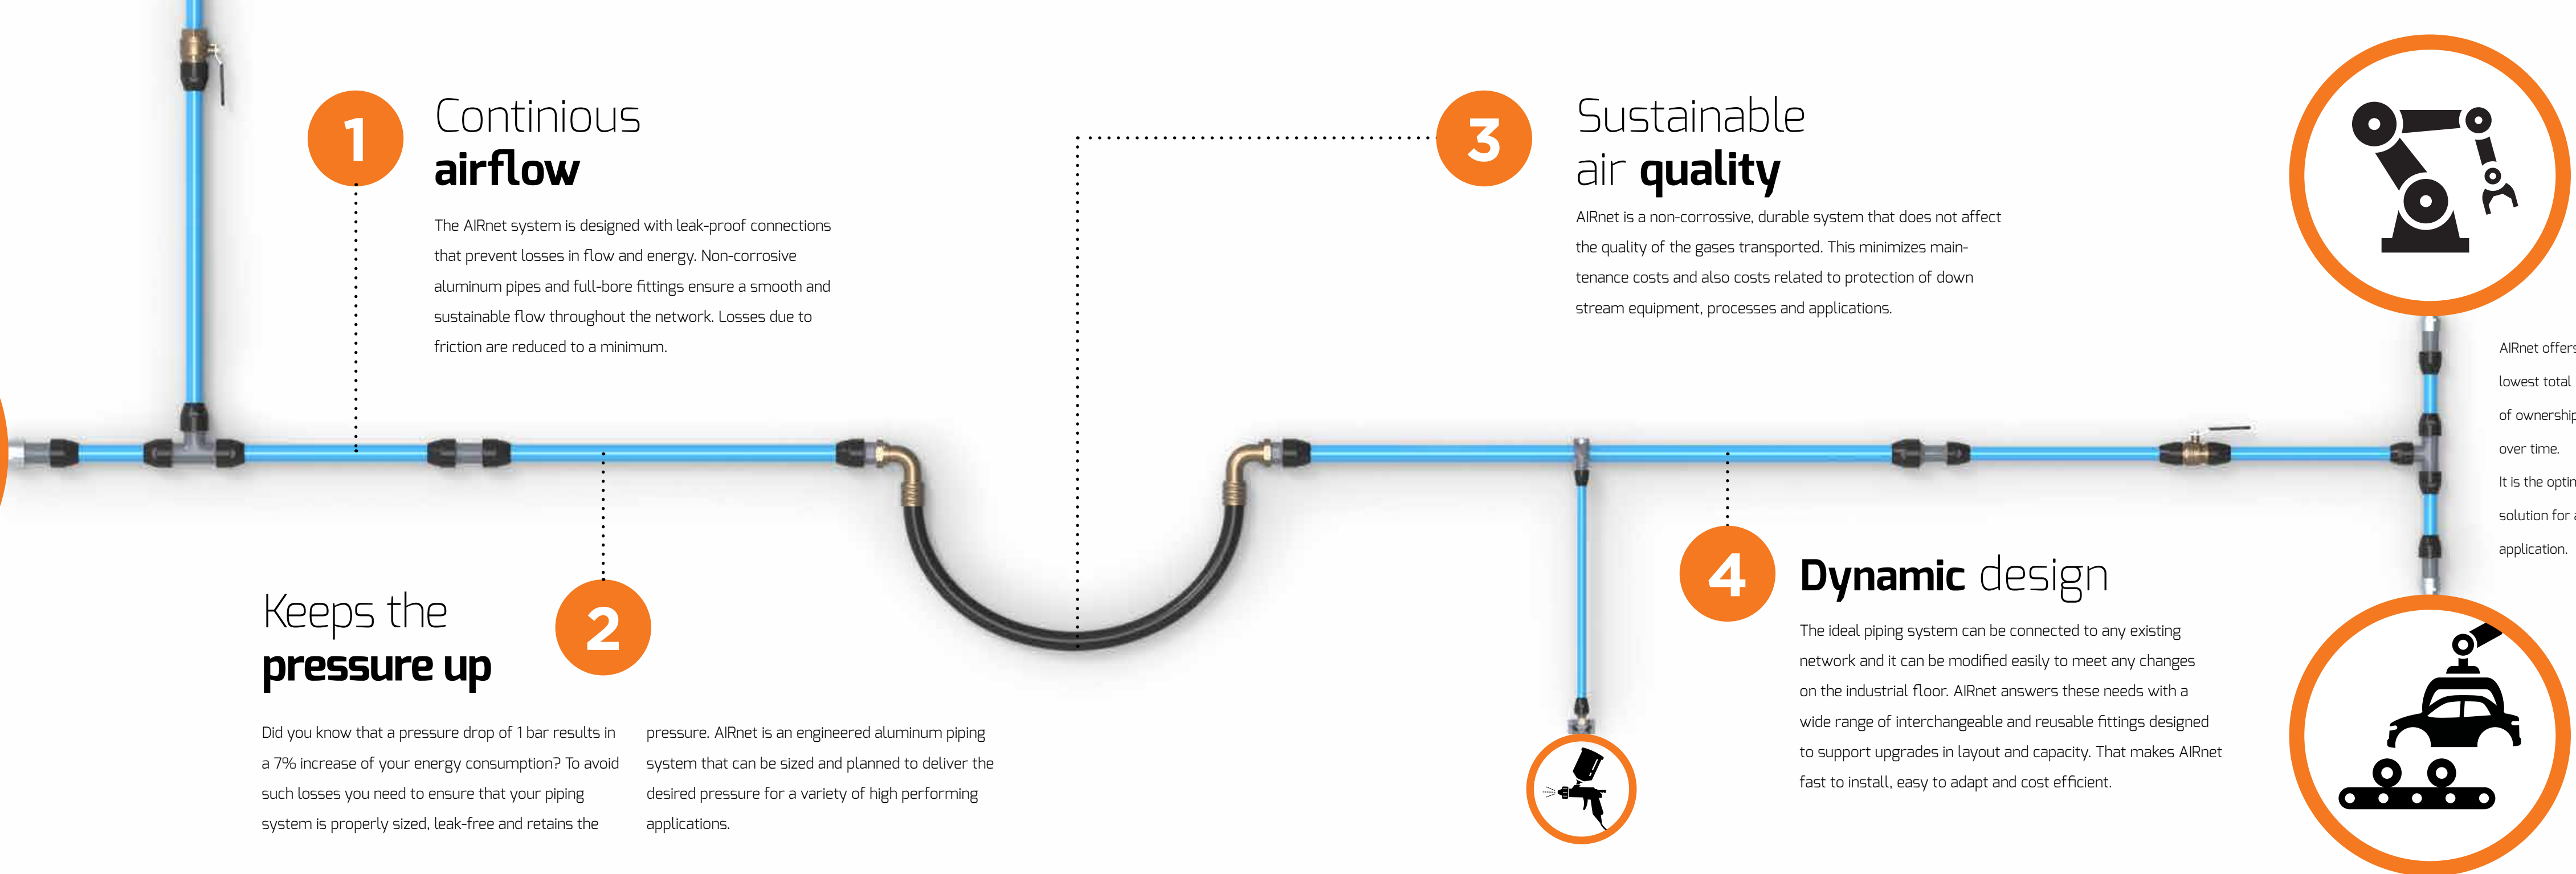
1

Continious
airflow

The AIRnet system is designed with leak-proof connections that prevent losses in flow and energy. Non-corrosive aluminum pipes and full-bore fittings ensure a smooth and sustainable flow throughout the network. Losses due to friction are reduced to a minimum.

3

Sustainable
air quality

AIRnet is a non-corrossive, durable system that does not affect the quality of the gases transported. This minimizes maintenance costs and also costs related to protection of down stream equipment, processes and applications.

AIRnet offers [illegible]
lowest total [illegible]
of ownership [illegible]
over time.
It is the optim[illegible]
solution for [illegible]
application.

Keeps the
pressure up

2

Did you know that a pressure drop of 1 bar results in a 7% increase of your energy consumption? To avoid such losses you need to ensure that your piping system is properly sized, leak-free and retains the pressure. AIRnet is an engineered aluminum piping system that can be sized and planned to deliver the desired pressure for a variety of high performing applications.

4

Dynamic design

The ideal piping system can be connected to any existing network and it can be modified easily to meet any changes on the industrial floor. AIRnet answers these needs with a wide range of interchangeable and reusable fittings designed to support upgrades in layout and capacity. That makes AIRnet fast to install, easy to adapt and cost efficient.